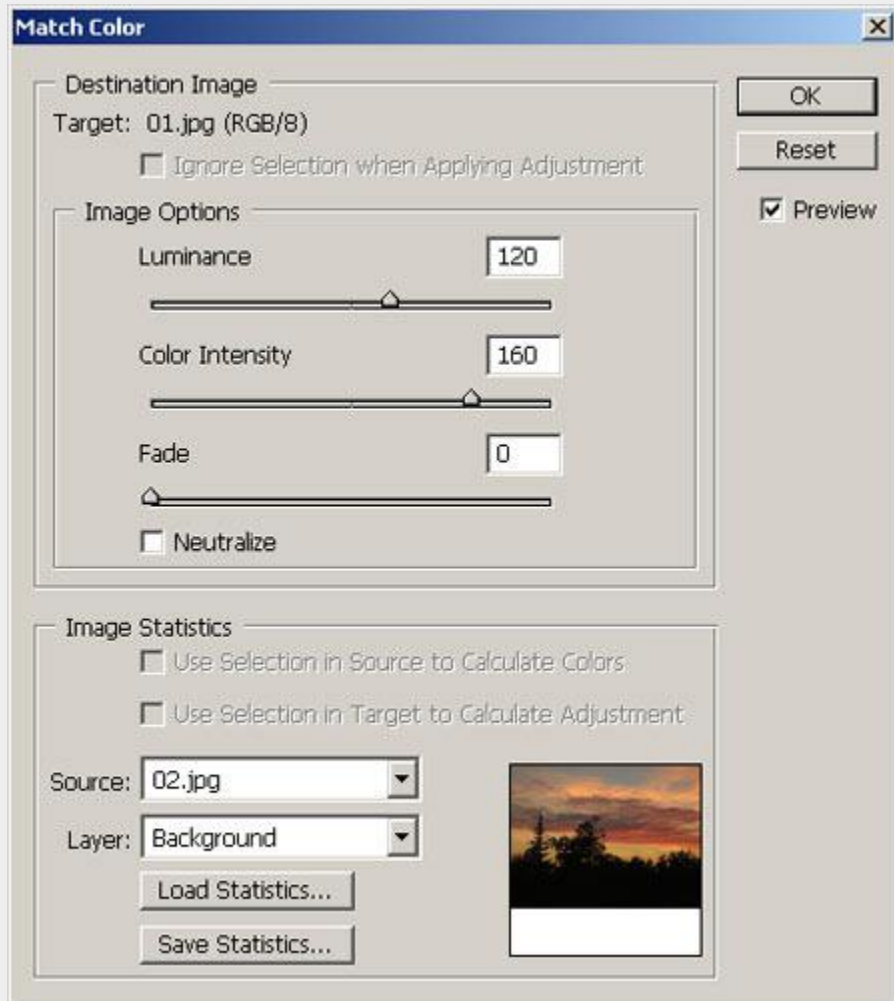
Match Color

Destination Image
Target: 01.jpg (RGB/8)
Ignore Selection when Applying Adjustment

Image Options
Luminance 120
Color Intensity 160
Fade 0
Neutralize

Image Statistics
Use Selection in Source to Calculate Colors
Use Selection in Target to Calculate Adjustment
Source: 02.jpg
Layer: Background
Load Statistics...
Save Statistics...

OK
Reset
Preview